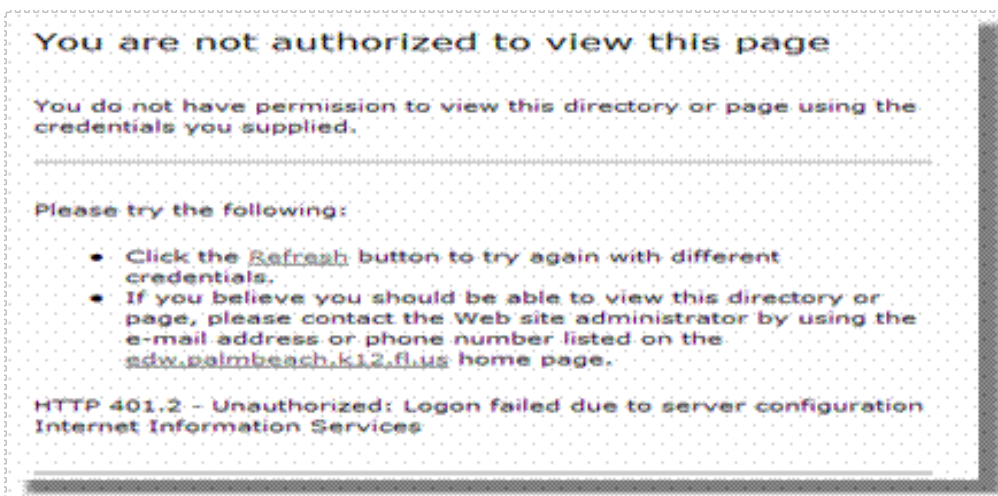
You are not authorized to view this page

You do not have permission to view this directory or page using the credentials you supplied.

Please try the following:

- Click the Refresh button to try again with different credentials.
- If you believe you should be able to view this directory or page, please contact the Web site administrator by using the e-mail address or phone number listed on the edw.palmbeach.k12.fl.us home page.

HTTP 401.2 - Unauthorized: Logon failed due to server configuration
Internet Information Services